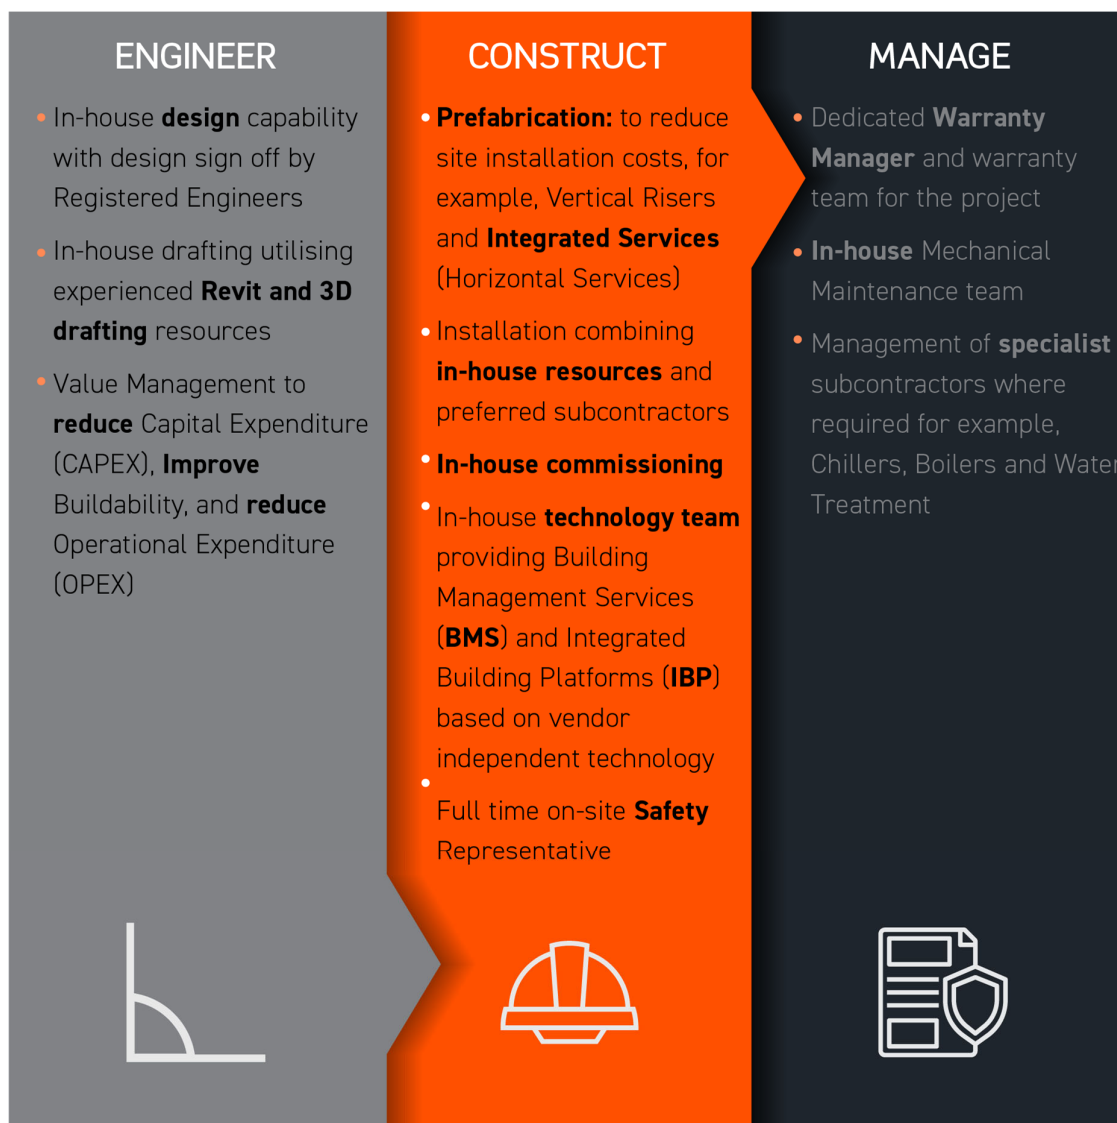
ENGINEER

- In-house **design** capability with design sign off by Registered Engineers
- In-house drafting utilising experienced **Revit and 3D drafting** resources
- Value Management to **reduce** Capital Expenditure (CAPEX), **Improve** Buildability, and **reduce** Operational Expenditure (OPEX)

CONSTRUCT

- **Prefabrication:** to reduce site installation costs, for example, Vertical Risers and **Integrated Services** (Horizontal Services)
- Installation combining **in-house resources** and preferred subcontractors
- **In-house commissioning**
- In-house **technology team** providing Building Management Services (**BMS**) and Integrated Building Platforms (**IBP**) based on vendor independent technology
- Full time on-site **Safety** Representative

MANAGE

- Dedicated **Warranty Manager** and warranty team for the project
- **In-house** Mechanical Maintenance team
- Management of **specialist** subcontractors where required for example, Chillers, Boilers and Water Treatment